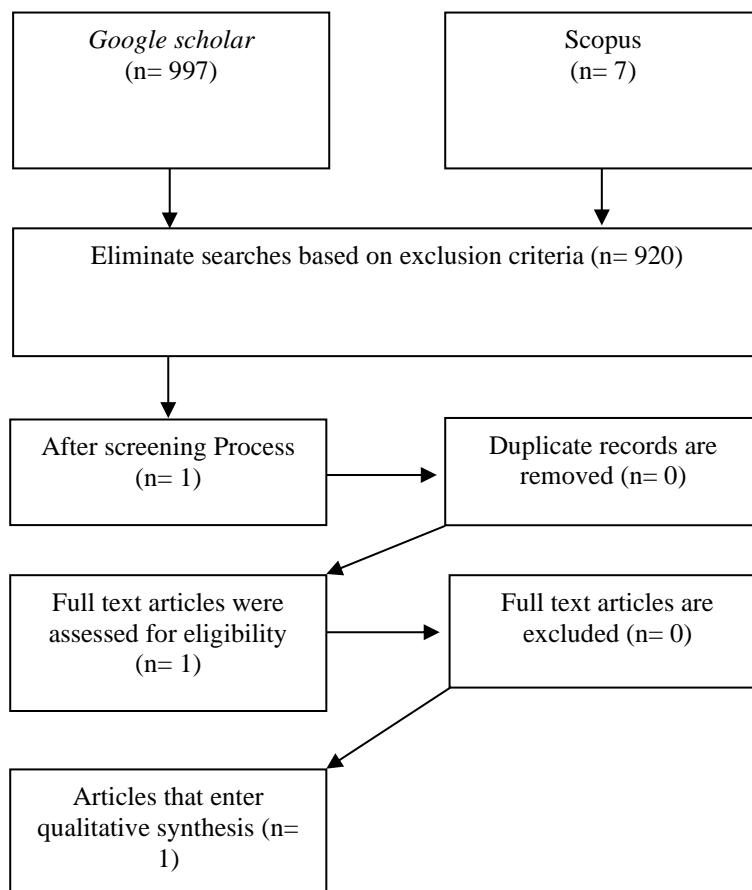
Google scholar
(n= 997)

Scopus
(n= 7)

Eliminate searches based on exclusion criteria (n= 920)

After screening Process
(n= 1)

Duplicate records are removed (n= 0)

Full text articles were assessed for eligibility
(n= 1)

Full text articles are excluded (n= 0)

Articles that enter qualitative synthesis (n= 1)